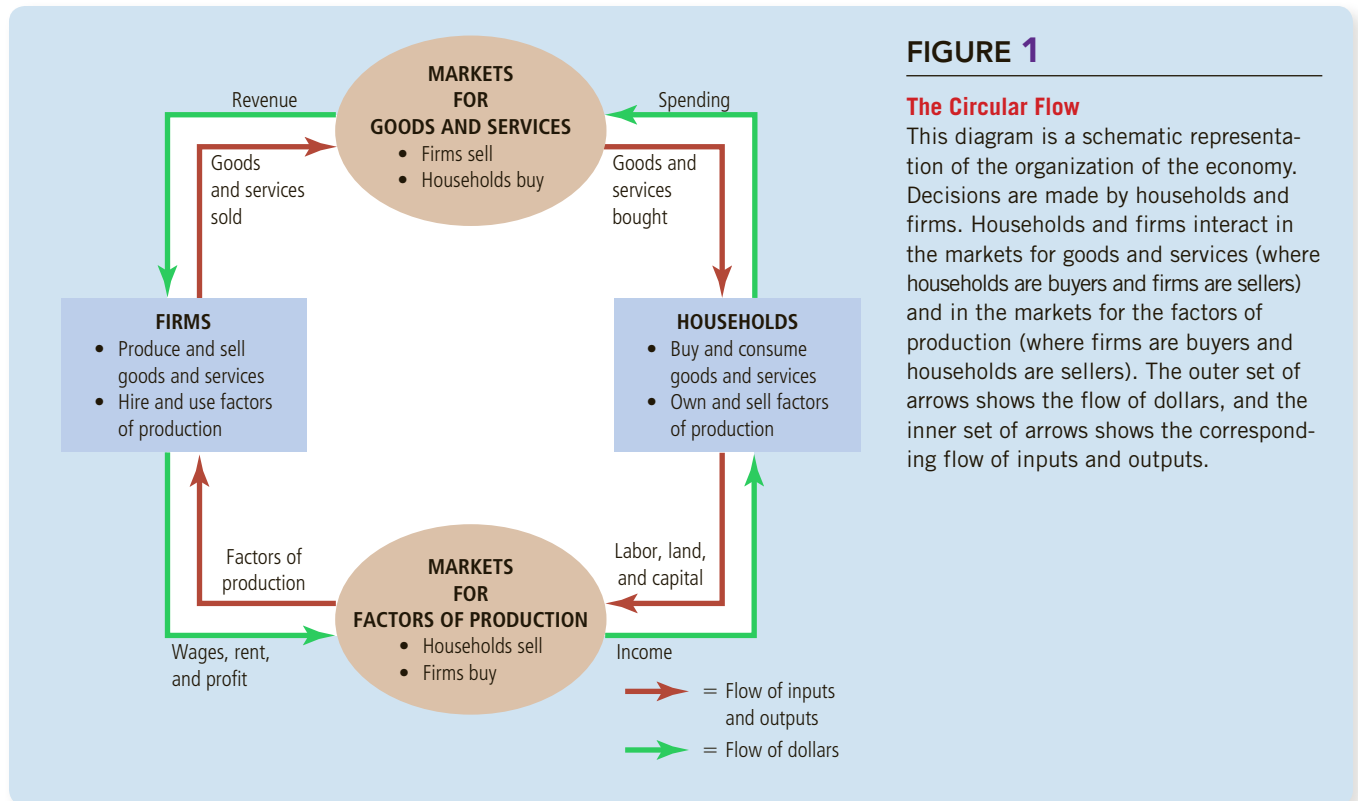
MARKETS
FOR
GOODS AND SERVICES
• Firms sell
• Households buy

Revenue

Spending

Goods and services sold

Goods and services bought

FIRMS
• Produce and sell goods and services
• Hire and use factors of production

HOUSEHOLDS
• Buy and consume goods and services
• Own and sell factors of production

Factors of production

Labor, land, and capital

MARKETS
FOR
FACTORS OF PRODUCTION
• Households sell
• Firms buy

Wages, rent, and profit

Income

= Flow of inputs and outputs

= Flow of dollars

FIGURE 1

The Circular Flow
This diagram is a schematic representation of the organization of the economy. Decisions are made by households and firms. Households and firms interact in the markets for goods and services (where households are buyers and firms are sellers) and in the markets for the factors of production (where firms are buyers and households are sellers). The outer set of arrows shows the flow of dollars, and the inner set of arrows shows the corresponding flow of inputs and outputs.